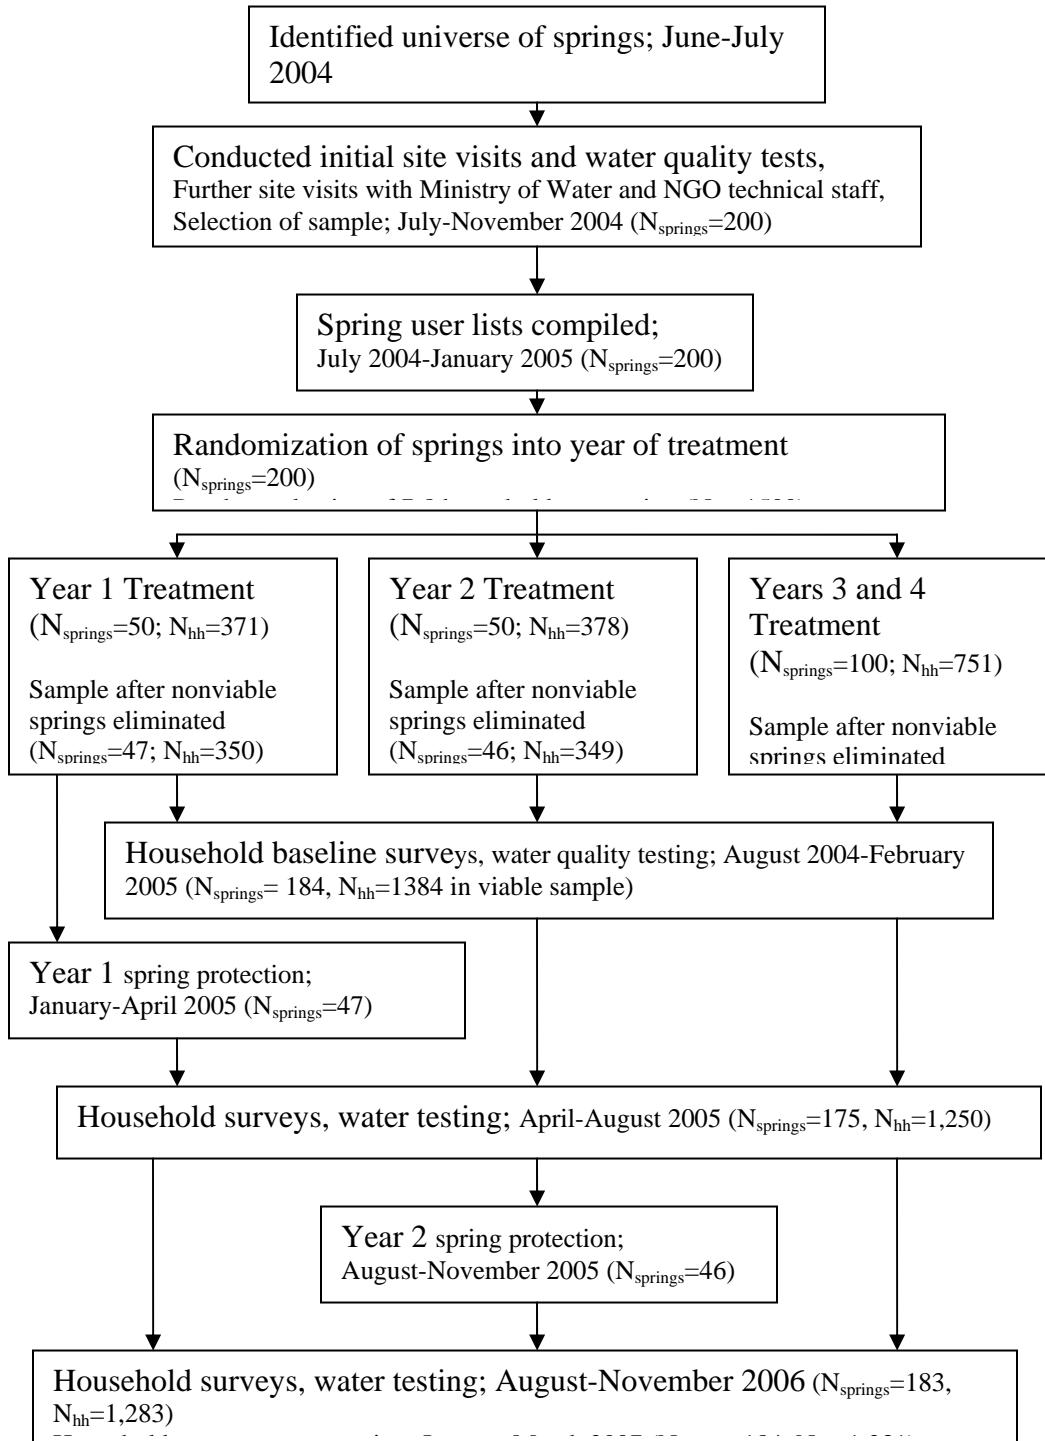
Identified universe of springs; June-July 2004

Conducted initial site visits and water quality tests, Further site visits with Ministry of Water and NGO technical staff, Selection of sample; July-November 2004 ($N_{springs}$=200)

Spring user lists compiled; July 2004-January 2005 ($N_{springs}$=200)

Randomization of springs into year of treatment ($N_{springs}$=200)
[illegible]

Year 1 Treatment ($N_{springs}$=50; $N_{hh}$=371)

Sample after nonviable springs eliminated ($N_{springs}$=47; $N_{hh}$=350)

Year 2 Treatment ($N_{springs}$=50; $N_{hh}$=378)

Sample after nonviable springs eliminated ($N_{springs}$=46; $N_{hh}$=349)

Years 3 and 4 Treatment ($N_{springs}$=100; $N_{hh}$=751)

Sample after nonviable springs eliminated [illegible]

Household baseline surveys, water quality testing; August 2004-February 2005 ($N_{springs}$= 184, $N_{hh}$=1384 in viable sample)

Year 1 spring protection; January-April 2005 ($N_{springs}$=47)

Household surveys, water testing; April-August 2005 ($N_{springs}$=175, $N_{hh}$=1,250)

Year 2 spring protection; August-November 2005 ($N_{springs}$=46)

Household surveys, water testing; August-November 2006 ($N_{springs}$=183, $N_{hh}$=1,283)
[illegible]